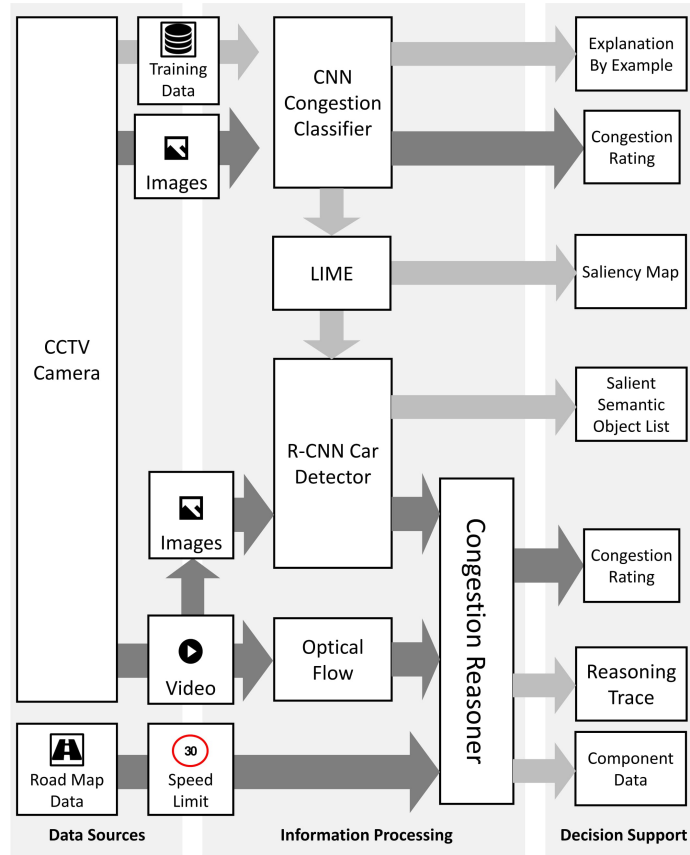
CCTV Camera

Training Data

Images

CNN Congestion Classifier

Explanation By Example

Congestion Rating

LIME

Saliency Map

R-CNN Car Detector

Salient Semantic Object List

Images

Congestion Reasoner

Congestion Rating

Video

Optical Flow

Reasoning Trace

Road Map Data

30

Speed Limit

Component Data

Data Sources

Information Processing

Decision Support